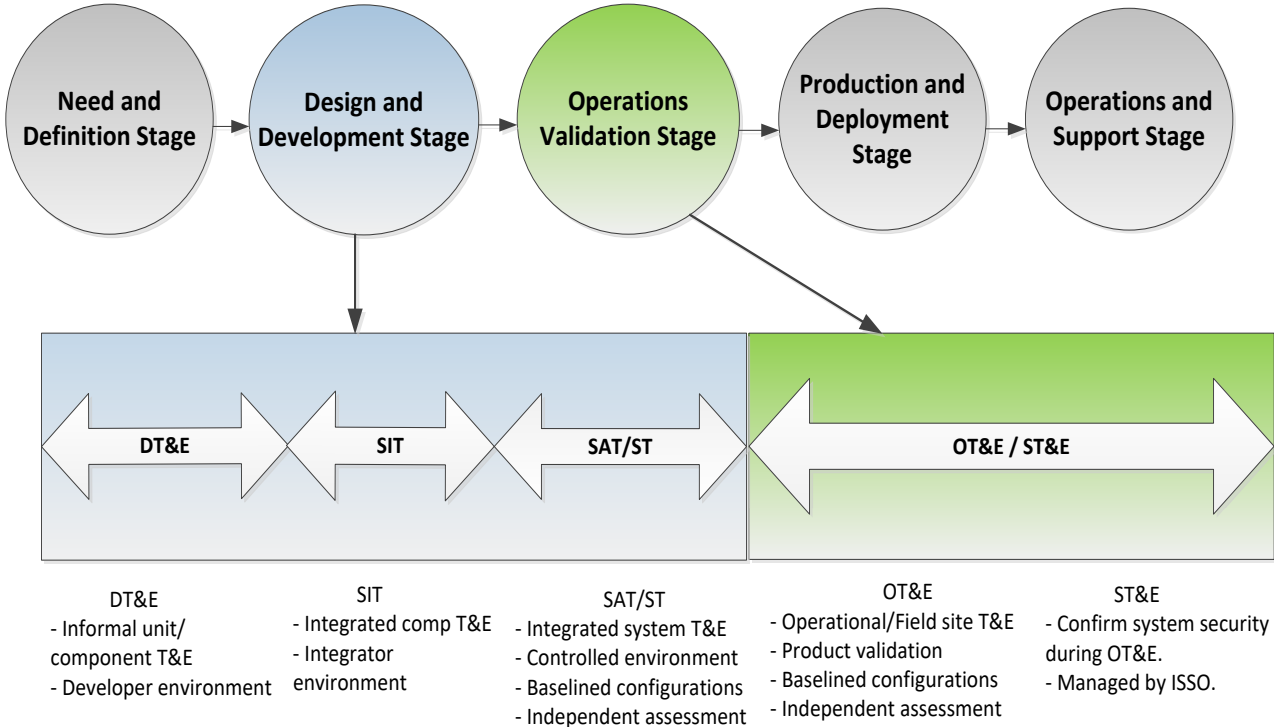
Need and Definition Stage

Design and Development Stage

Operations Validation Stage

Production and Deployment Stage

Operations and Support Stage

DT&E

SIT

SAT/ST

OT&E / ST&E

DT&E
- Informal unit/ component T&E
- Developer environment

SIT
- Integrated comp T&E
- Integrator environment

SAT/ST
- Integrated system T&E
- Controlled environment
- Baselined configurations
- Independent assessment

OT&E
- Operational/Field site T&E
- Product validation
- Baselined configurations
- Independent assessment

ST&E
- Confirm system security during OT&E.
- Managed by ISSO.